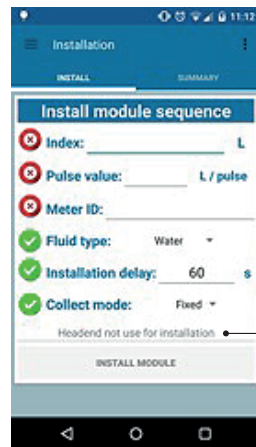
11:12

Installation

INSTALL

SUMMARY

Install module sequence

Index: L

Pulse value: L / pulse

Meter ID:

Fluid type: Water

Installation delay: 60 s

Collect mode: Fixed

Headend not use for installation

INSTALL MODULE